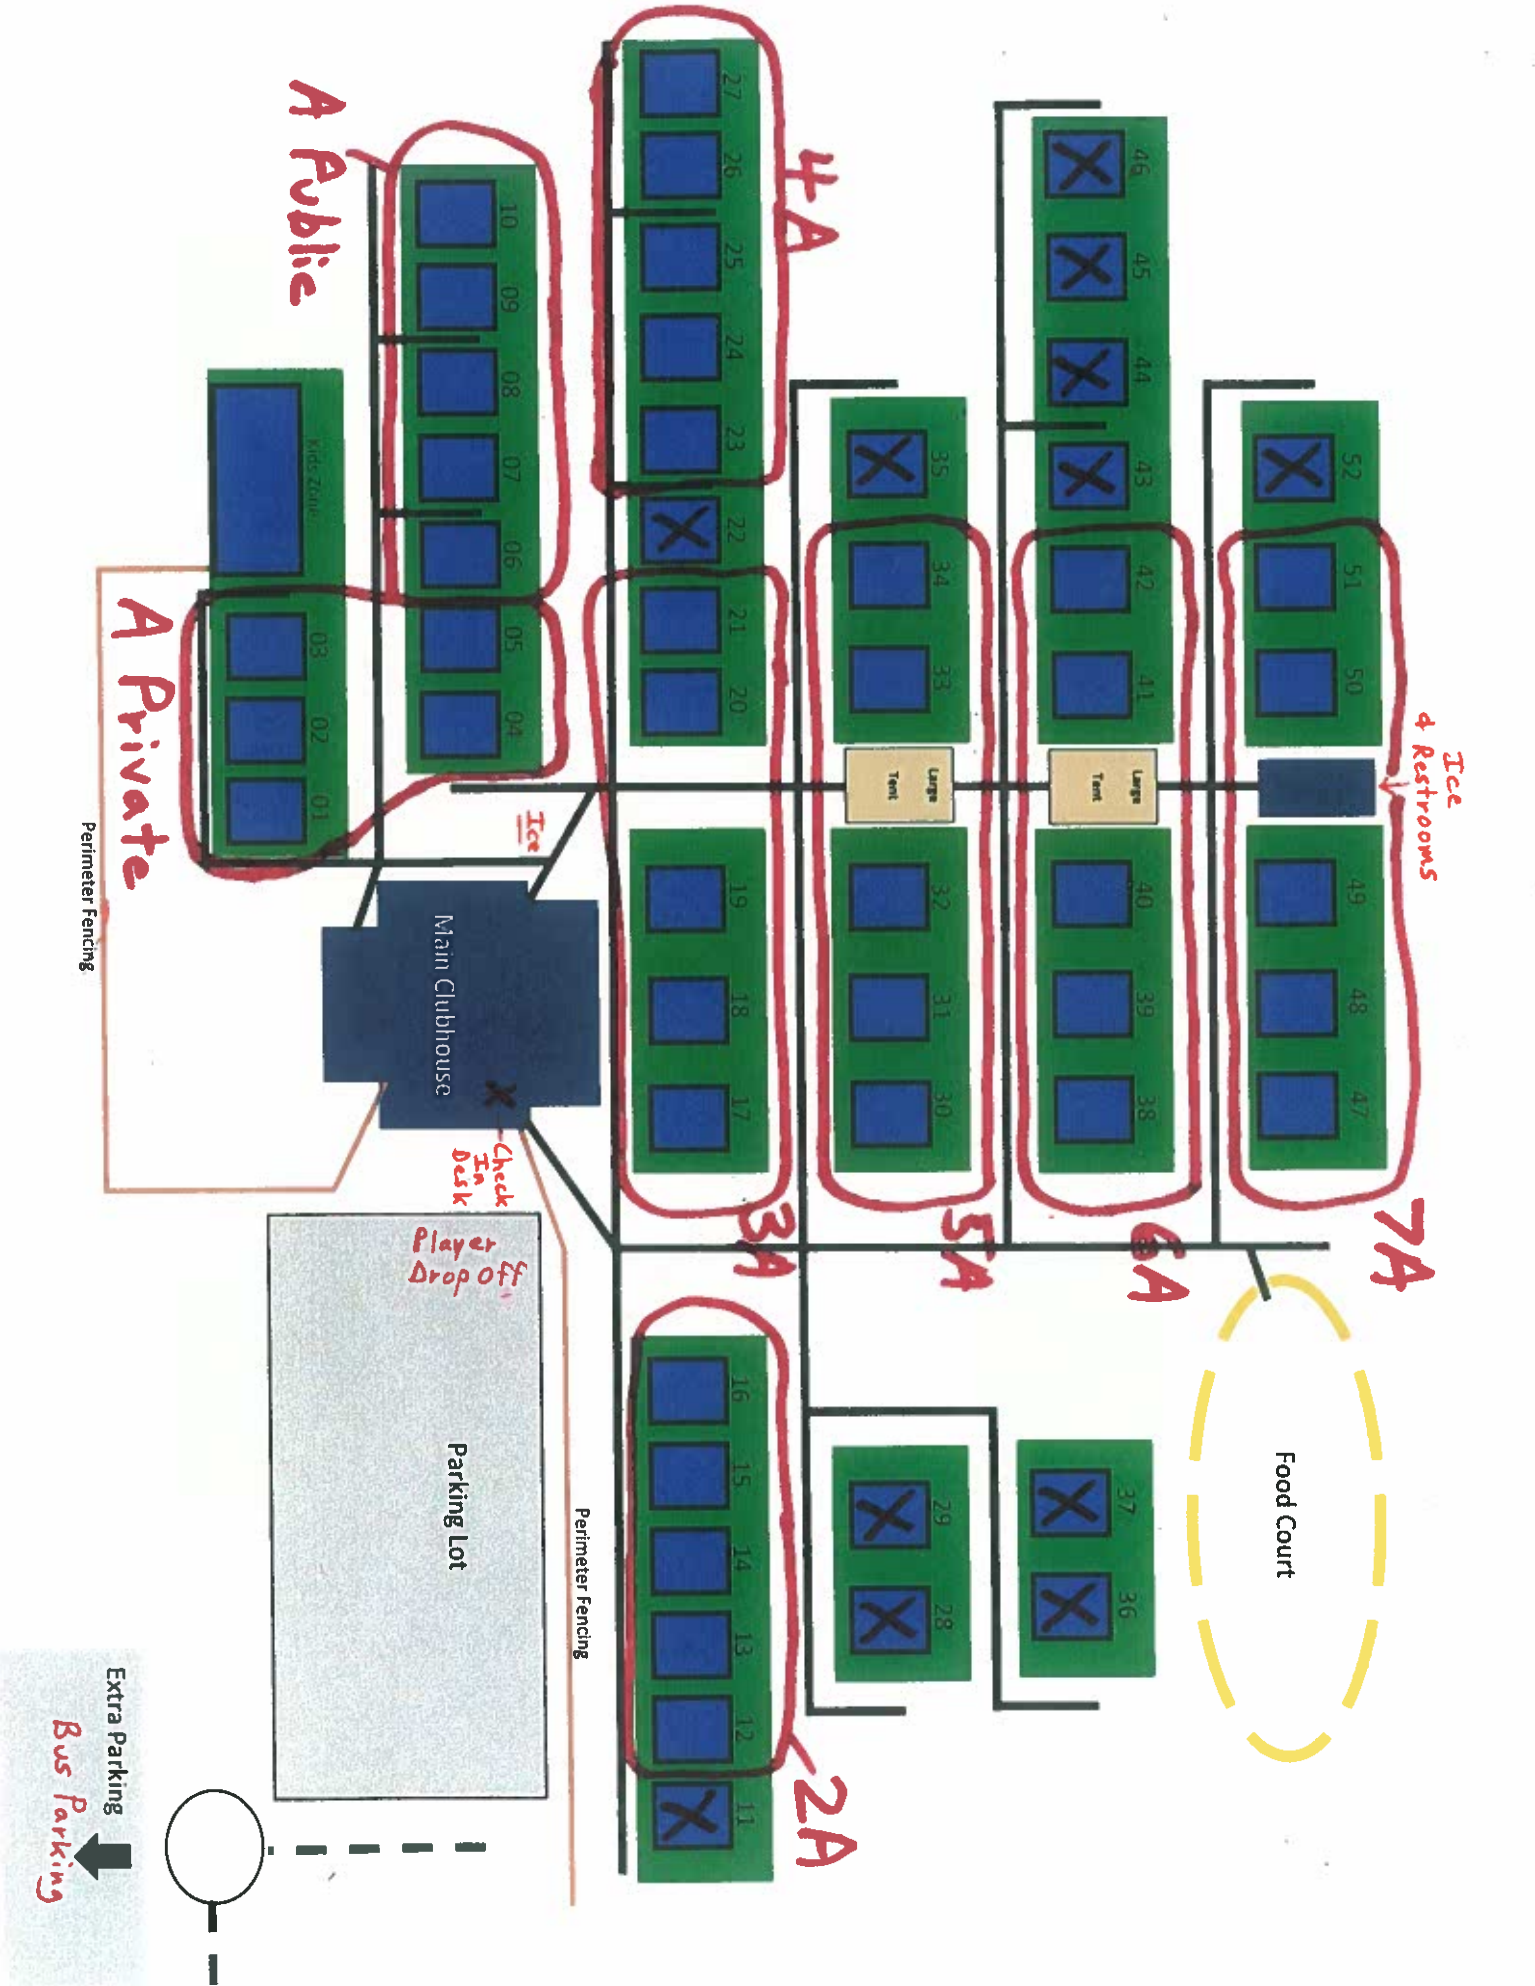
A Public

A Private

Kids Zone

10 09 08 07 06 05 04

03 02 01

27 26 25 24 23 22 21 20

4A

46 45 44 43 42 41

35 34 33

52 51 50

Large Tent

Large Tent

Ice

Ice & Restrooms

19 18 17

32 31 30

40 39 38

49 48 47

3A

5A

6A

7A

Main Clubhouse

Check In Desk

Player Drop off

Perimeter Fencing

Parking Lot

Perimeter Fencing

16 15 14 13 12 11

2A

29 28

37 36

Food Court

Extra Parking

Bus Parking